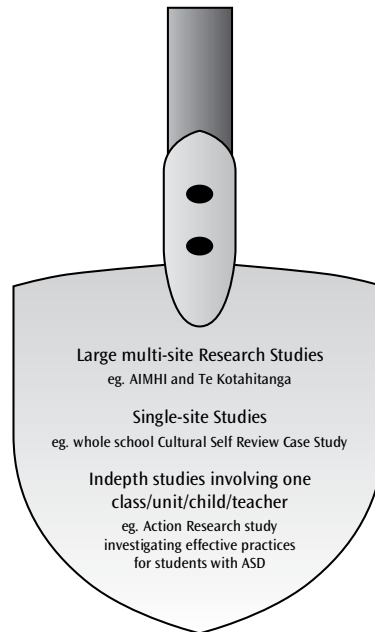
Large multi-site Research Studies
eg. AIMHI and Te Kotahitanga

Single-site Studies
eg. whole school Cultural Self Review Case Study

Indepth studies involving one class/unit/child/teacher
eg. Action Research study investigating effective practices for students with ASD